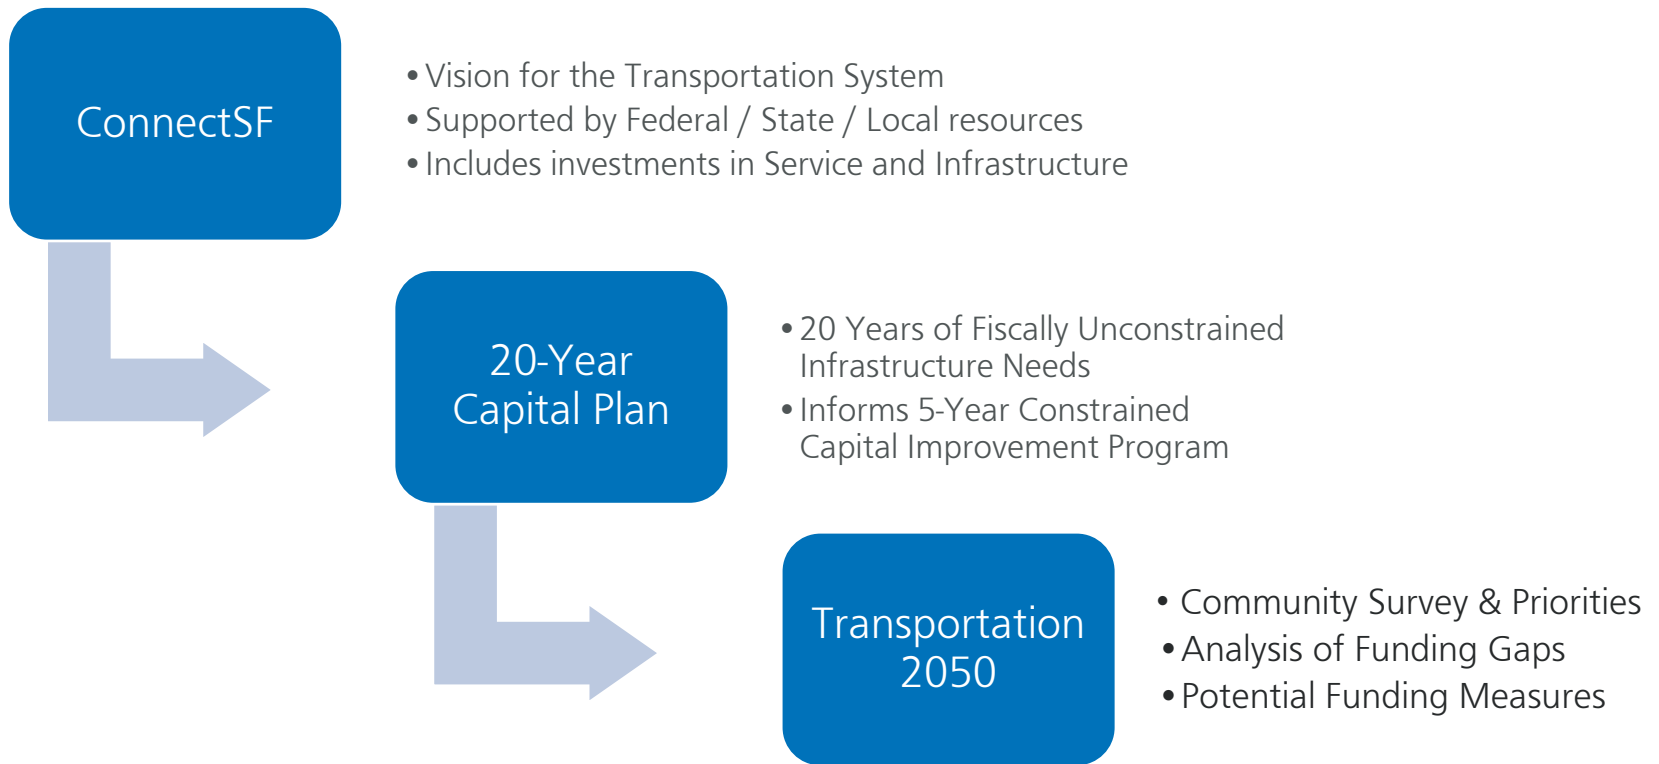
ConnectSF

• Vision for the Transportation System
• Supported by Federal / State / Local resources
• Includes investments in Service and Infrastructure

20-Year Capital Plan

• 20 Years of Fiscally Unconstrained Infrastructure Needs
• Informs 5-Year Constrained Capital Improvement Program

Transportation 2050

• Community Survey & Priorities
• Analysis of Funding Gaps
• Potential Funding Measures